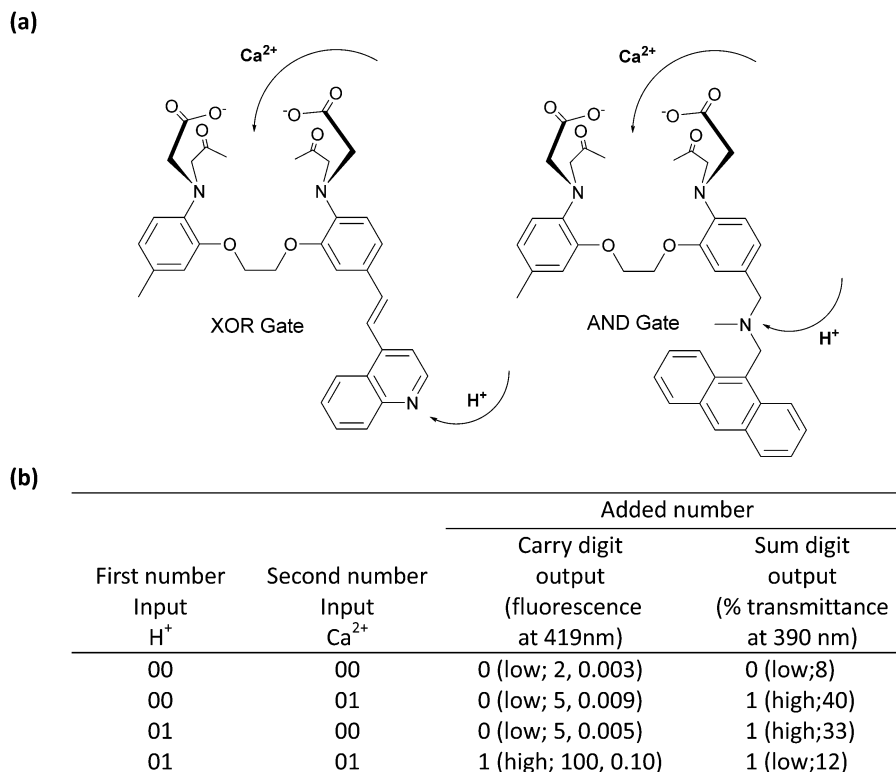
(a)

$Ca^{2+}$

$Ca^{2+}$

O

$O^-$

$^-O$

O

O

O

O

$O^-$

$^-O$

O

O

O

N

N

N

N

O

O

O

O

XOR Gate

AND Gate

N

$H^+$

N

$H^+$

(b)

| First number Input $H^+$ | Second number Input $Ca^{2+}$ | Added number: Carry digit output (fluorescence at 419nm) | Added number: Sum digit output (% transmittance at 390 nm) |
|---|---|---|---|
| 00 | 00 | 0 (low; 2, 0.003) | 0 (low;8) |
| 00 | 01 | 0 (low; 5, 0.009) | 1 (high;40) |
| 01 | 00 | 0 (low; 5, 0.005) | 1 (high;33) |
| 01 | 01 | 1 (high; 100, 0.10) | 1 (low;12) |